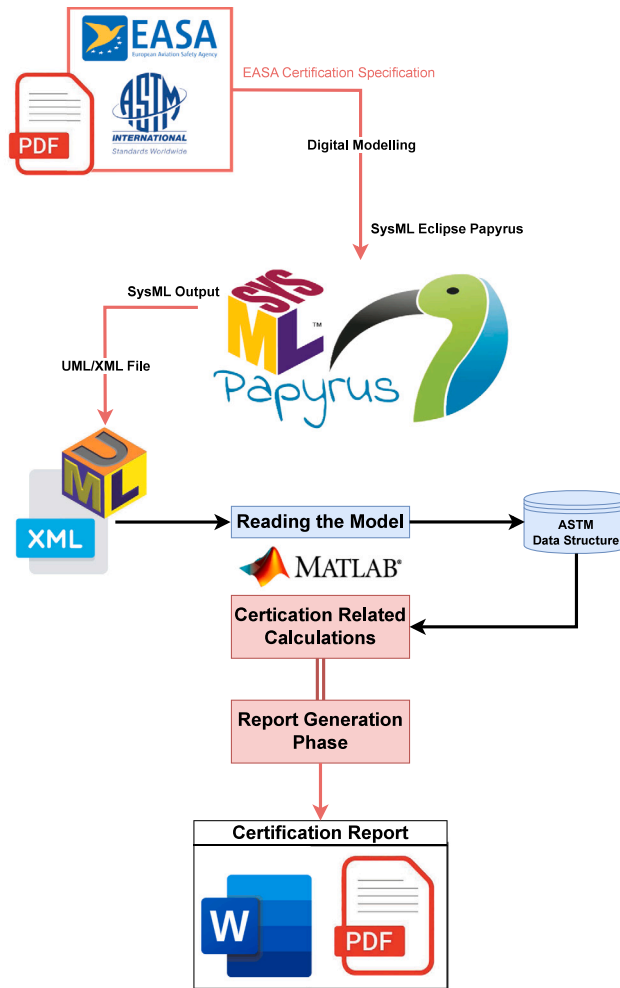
EASA
European Aviation Safety Agency
ASTM
INTERNATIONAL
Standards Worldwide
PDF
EASA Certification Specification
Digital Modelling
SysML Eclipse Papyrus
SysML Output
SYS
ML
™
Papyrus
UML/XML File
U
M
L
XML
Reading the Model
ASTM Data Structure
MATLAB®
Certication Related Calculations
Report Generation Phase
Certification Report
W
PDF